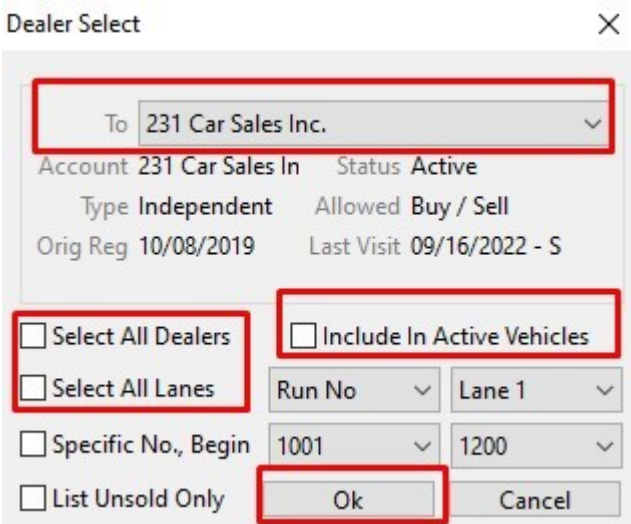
Dealer Select ×

To 231 Car Sales Inc.

Account 231 Car Sales In Status Active
Type Independent Allowed Buy / Sell
Orig Reg 10/08/2019 Last Visit 09/16/2022 - S

Select All Dealers
Include In Active Vehicles
Select All Lanes
Run No
Lane 1
Specific No., Begin
1001
1200
List Unsold Only
Ok
Cancel